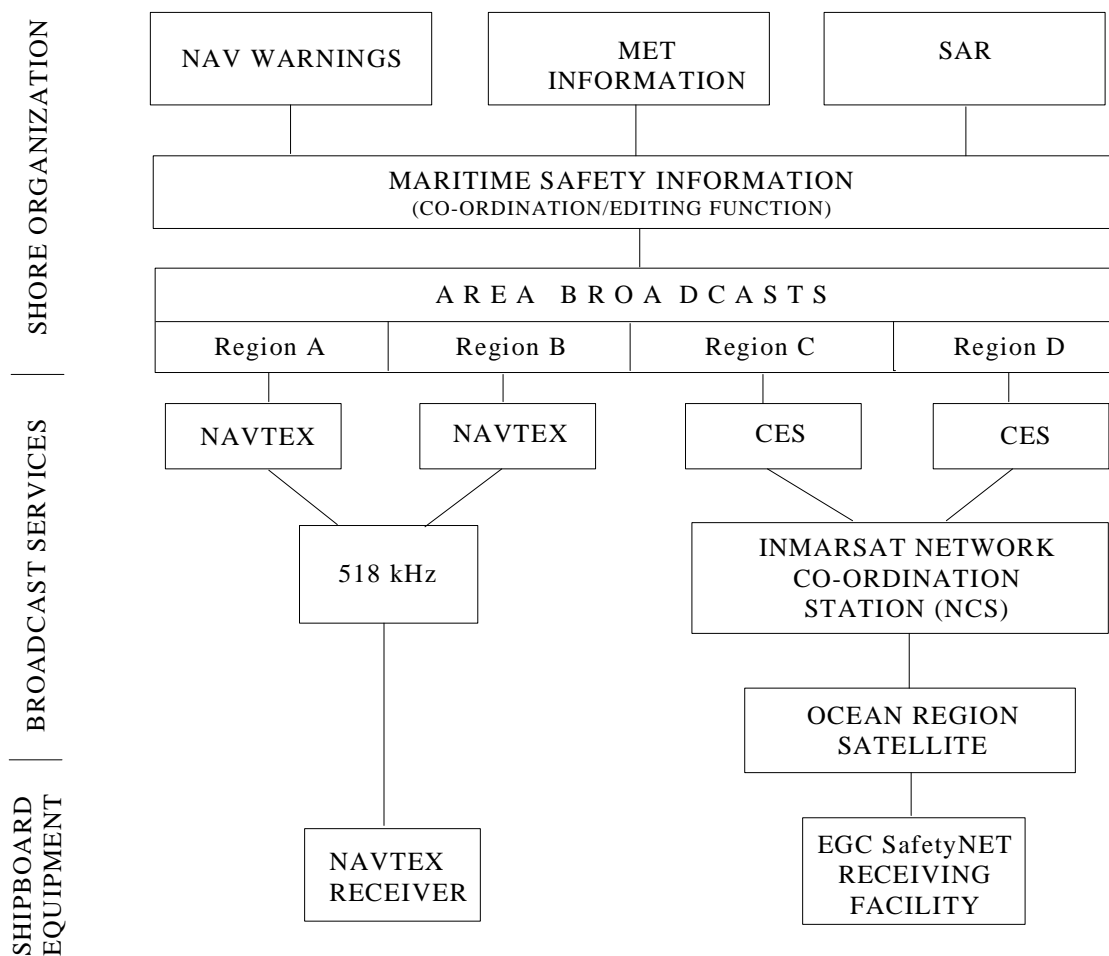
SHORE ORGANIZATION

BROADCAST SERVICES

SHIPBOARD EQUIPMENT

NAV WARNINGS

MET INFORMATION

SAR

MARITIME SAFETY INFORMATION
(CO-ORDINATION/EDITING FUNCTION)

A R E A B R O A D C A S T S

Region A

Region B

Region C

Region D

NAVTEX

NAVTEX

CES

CES

518 kHz

INMARSAT NETWORK CO-ORDINATION STATION (NCS)

OCEAN REGION SATELLITE

NAVTEX RECEIVER

EGC SafetyNET RECEIVING FACILITY